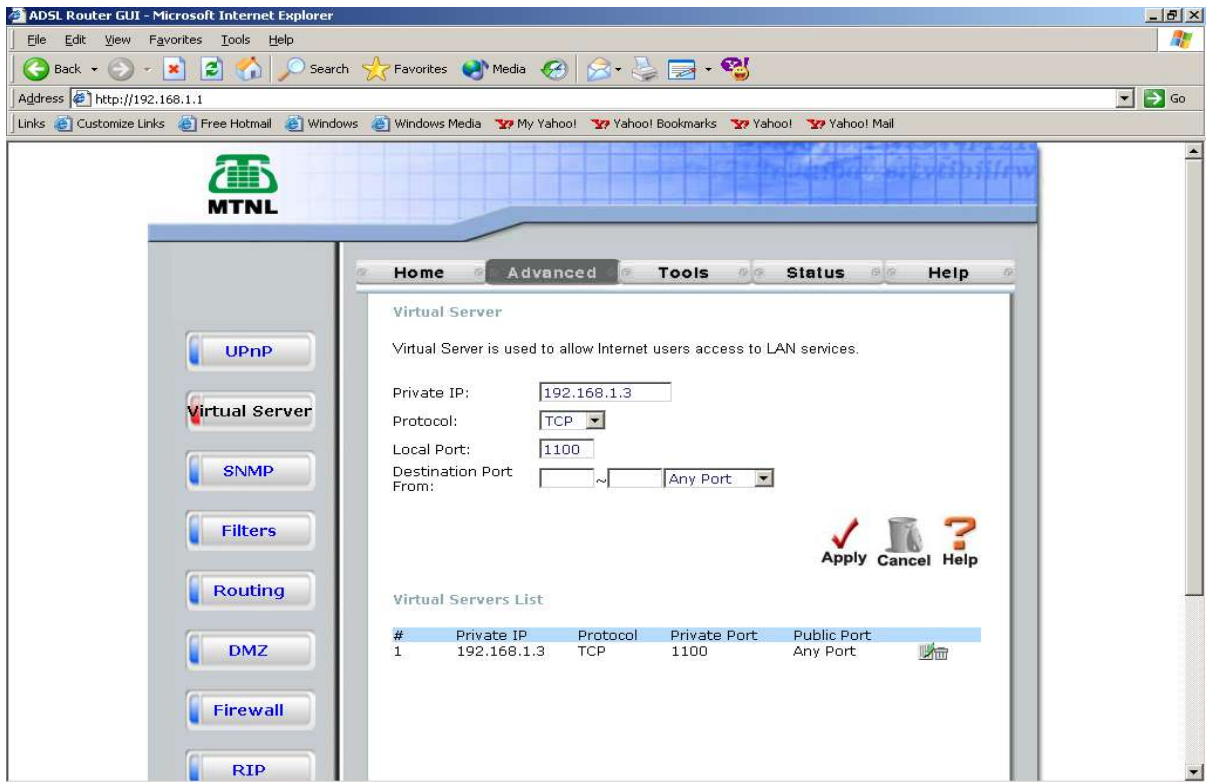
ADSL Router GUI - Microsoft Internet Explorer

File Edit View Favorites Tools Help

Back Search Favorites Media

Address http://192.168.1.1 Go

Links Customize Links Free Hotmail Windows Windows Media My Yahoo! Yahoo! Bookmarks Yahoo! Yahoo! Mail

MTNL

Home Advanced Tools Status Help

UPnP

Virtual Server

SNMP

Filters

Routing

DMZ

Firewall

RIP

Virtual Server

Virtual Server is used to allow Internet users access to LAN services.

Private IP: 192.168.1.3

Protocol: TCP

Local Port: 1100

Destination Port From: ~ Any Port

Apply Cancel Help

Virtual Servers List

| # | Private IP | Protocol | Private Port | Public Port |
|---|---|---|---|---|
| 1 | 192.168.1.3 | TCP | 1100 | Any Port |